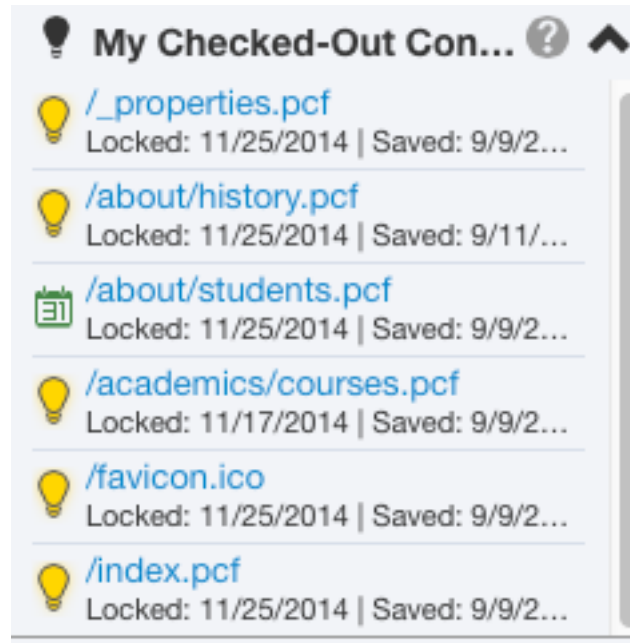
My Checked-Out Con...

/_properties.pcf
Locked: 11/25/2014 | Saved: 9/9/2...

/about/history.pcf
Locked: 11/25/2014 | Saved: 9/11/...

31 /about/students.pcf
Locked: 11/25/2014 | Saved: 9/9/2...

/academics/courses.pcf
Locked: 11/17/2014 | Saved: 9/9/2...

/favicon.ico
Locked: 11/25/2014 | Saved: 9/9/2...

/index.pcf
Locked: 11/25/2014 | Saved: 9/9/2...